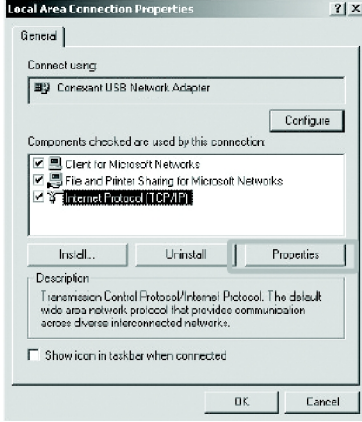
Local Area Connection Properties

?|X

General

Connect using:

Conexant USB Network Adapter

Configure

Components checked are used by this connection:

Client for Microsoft Networks

File and Printer Sharing for Microsoft Networks

Internet Protocol (TCP/IP)

Install...

Uninstall

Properties

Description

Transmission Control Protocol/Internet Protocol. The default wide area network protocol that provides communication across diverse interconnected networks.

Show icon in taskbar when connected

OK

Cancel